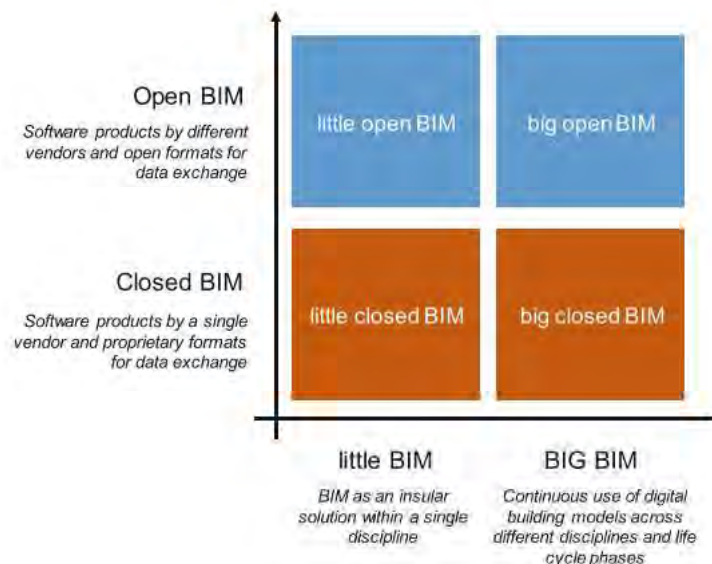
Open BIM

*Software products by different vendors and open formats for data exchange*

| little open BIM | big open BIM |
|---|---|
| little closed BIM | big closed BIM |

Closed BIM

*Software products by a single vendor and proprietary formats for data exchange*

little BIM

*BIM as an insular solution within a single discipline*

BIG BIM

*Continuous use of digital building models across different disciplines and life cycle phases*